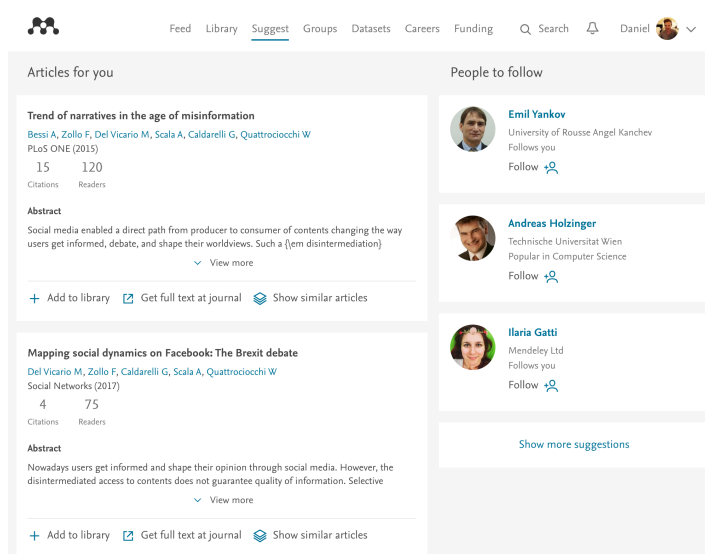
Feed Library Suggest Groups Datasets Careers Funding Search Daniel

Articles for you

Trend of narratives in the age of misinformation
Bessi A, Zollo F, Del Vicario M, Scala A, Caldarelli G, Quattrociocchi W
PLoS ONE (2015)
15 Citations 120 Readers

Abstract
Social media enabled a direct path from producer to consumer of contents changing the way users get informed, debate, and shape their worldviews. Such a {\em disintermediation}

View more

Add to library Get full text at journal Show similar articles

Mapping social dynamics on Facebook: The Brexit debate
Del Vicario M, Zollo F, Caldarelli G, Scala A, Quattrociocchi W
Social Networks (2017)
4 Citations 75 Readers

Abstract
Nowadays users get informed and shape their opinion through social media. However, the disintermediated access to contents does not guarantee quality of information. Selective

View more

Add to library Get full text at journal Show similar articles

People to follow

Emil Yankov
University of Rousse Angel Kanchev
Follows you
Follow

Andreas Holzinger
Technische Universitat Wien
Popular in Computer Science
Follow

Ilaria Gatti
Mendeley Ltd
Follows you
Follow

Show more suggestions